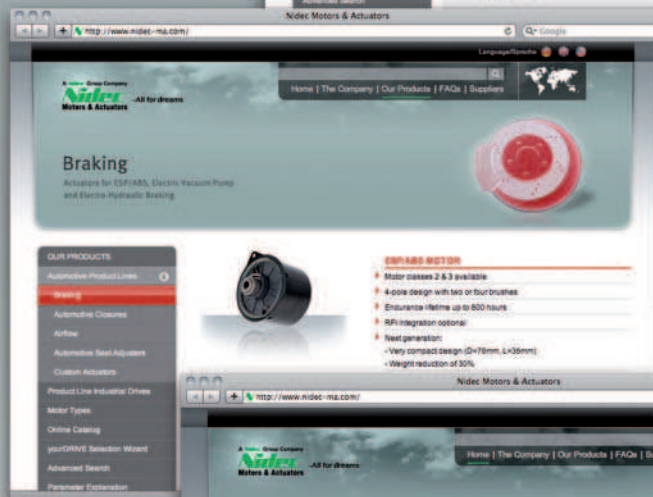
Nidec Motors & Actuators

http://www.nidec-ma.com/

Q- Google

Language/Sprache

A Nidec Group Company
Nidec
Motors & Actuators
-All for dreams

Home | The Company | Our Products | FAQs | Suppliers

Braking

Actuators for ESP/ABS, Electric Vacuum Pump and Electro-Hydraulic Braking

OUR PRODUCTS

Automotive Product Lines

Braking

Automotive Closures

Airflow

Automotive Seat Adjusters

Custom Actuators

Product Line Industrial Drives

Motor Types

Online Catalog

yourDRIVE Selection Wizard

Advanced Search

Parameter Explanation

ESP/ABS MOTOR

Motor classes 2 & 3 available

4-pole design with two or four brushes

Endurance lifetime up to 800 hours

RFI integration optional

Next generation:
- Very compact design (D=76mm, L=36mm)
- Weight reduction of 30%

Nidec Motors & Actuators

http://www.nidec-ma.com/

A Nidec Group Company
Nidec
Motors & Actuators
-All for dreams

Home | The Company | Our Products | FAQs | S